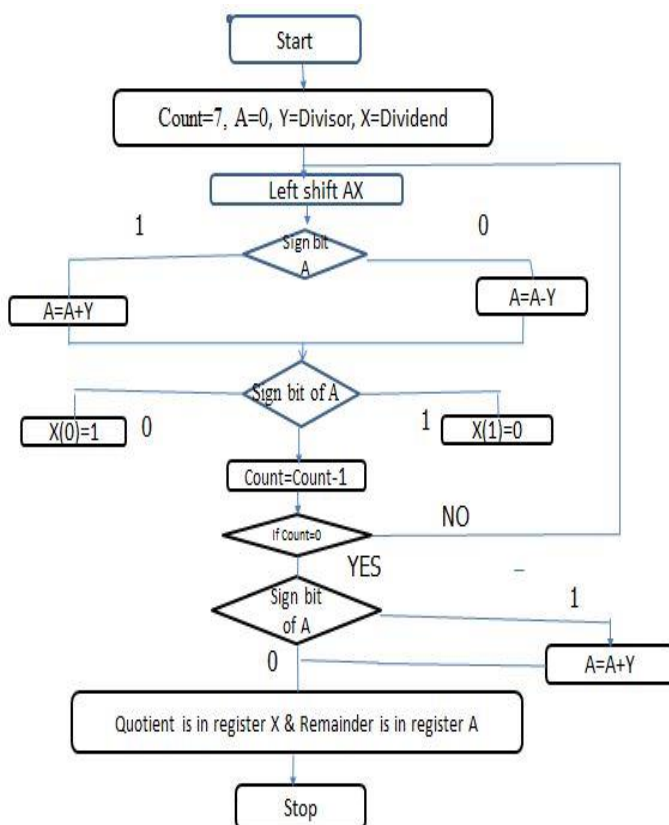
Start

Count=7, A=0, Y=Divisor, X=Dividend

Left shift AX

1

Sign bit A

0

A=A+Y

A=A-Y

Sign bit of A

X(0)=1

0

1

X(1)=0

Count=Count-1

If Count=0

NO

YES

Sign bit of A

1

0

A=A+Y

Quotient is in register X & Remainder is in register A

Stop